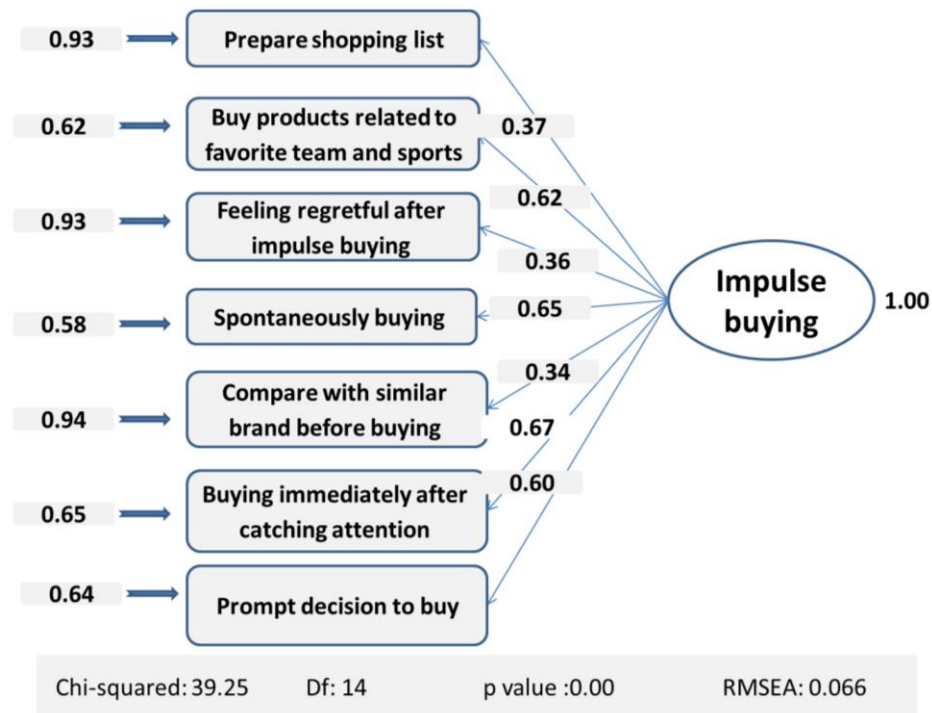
0.93 Prepare shopping list

0.62 Buy products related to favorite team and sports

0.93 Feeling regretful after impulse buying

0.58 Spontaneously buying

0.94 Compare with similar brand before buying

0.65 Buying immediately after catching attention

0.64 Prompt decision to buy

0.37

0.62

0.36

0.65

0.34

0.67

0.60

Impulse buying

1.00

Chi-squared: 39.25 Df: 14 p value :0.00 RMSEA: 0.066